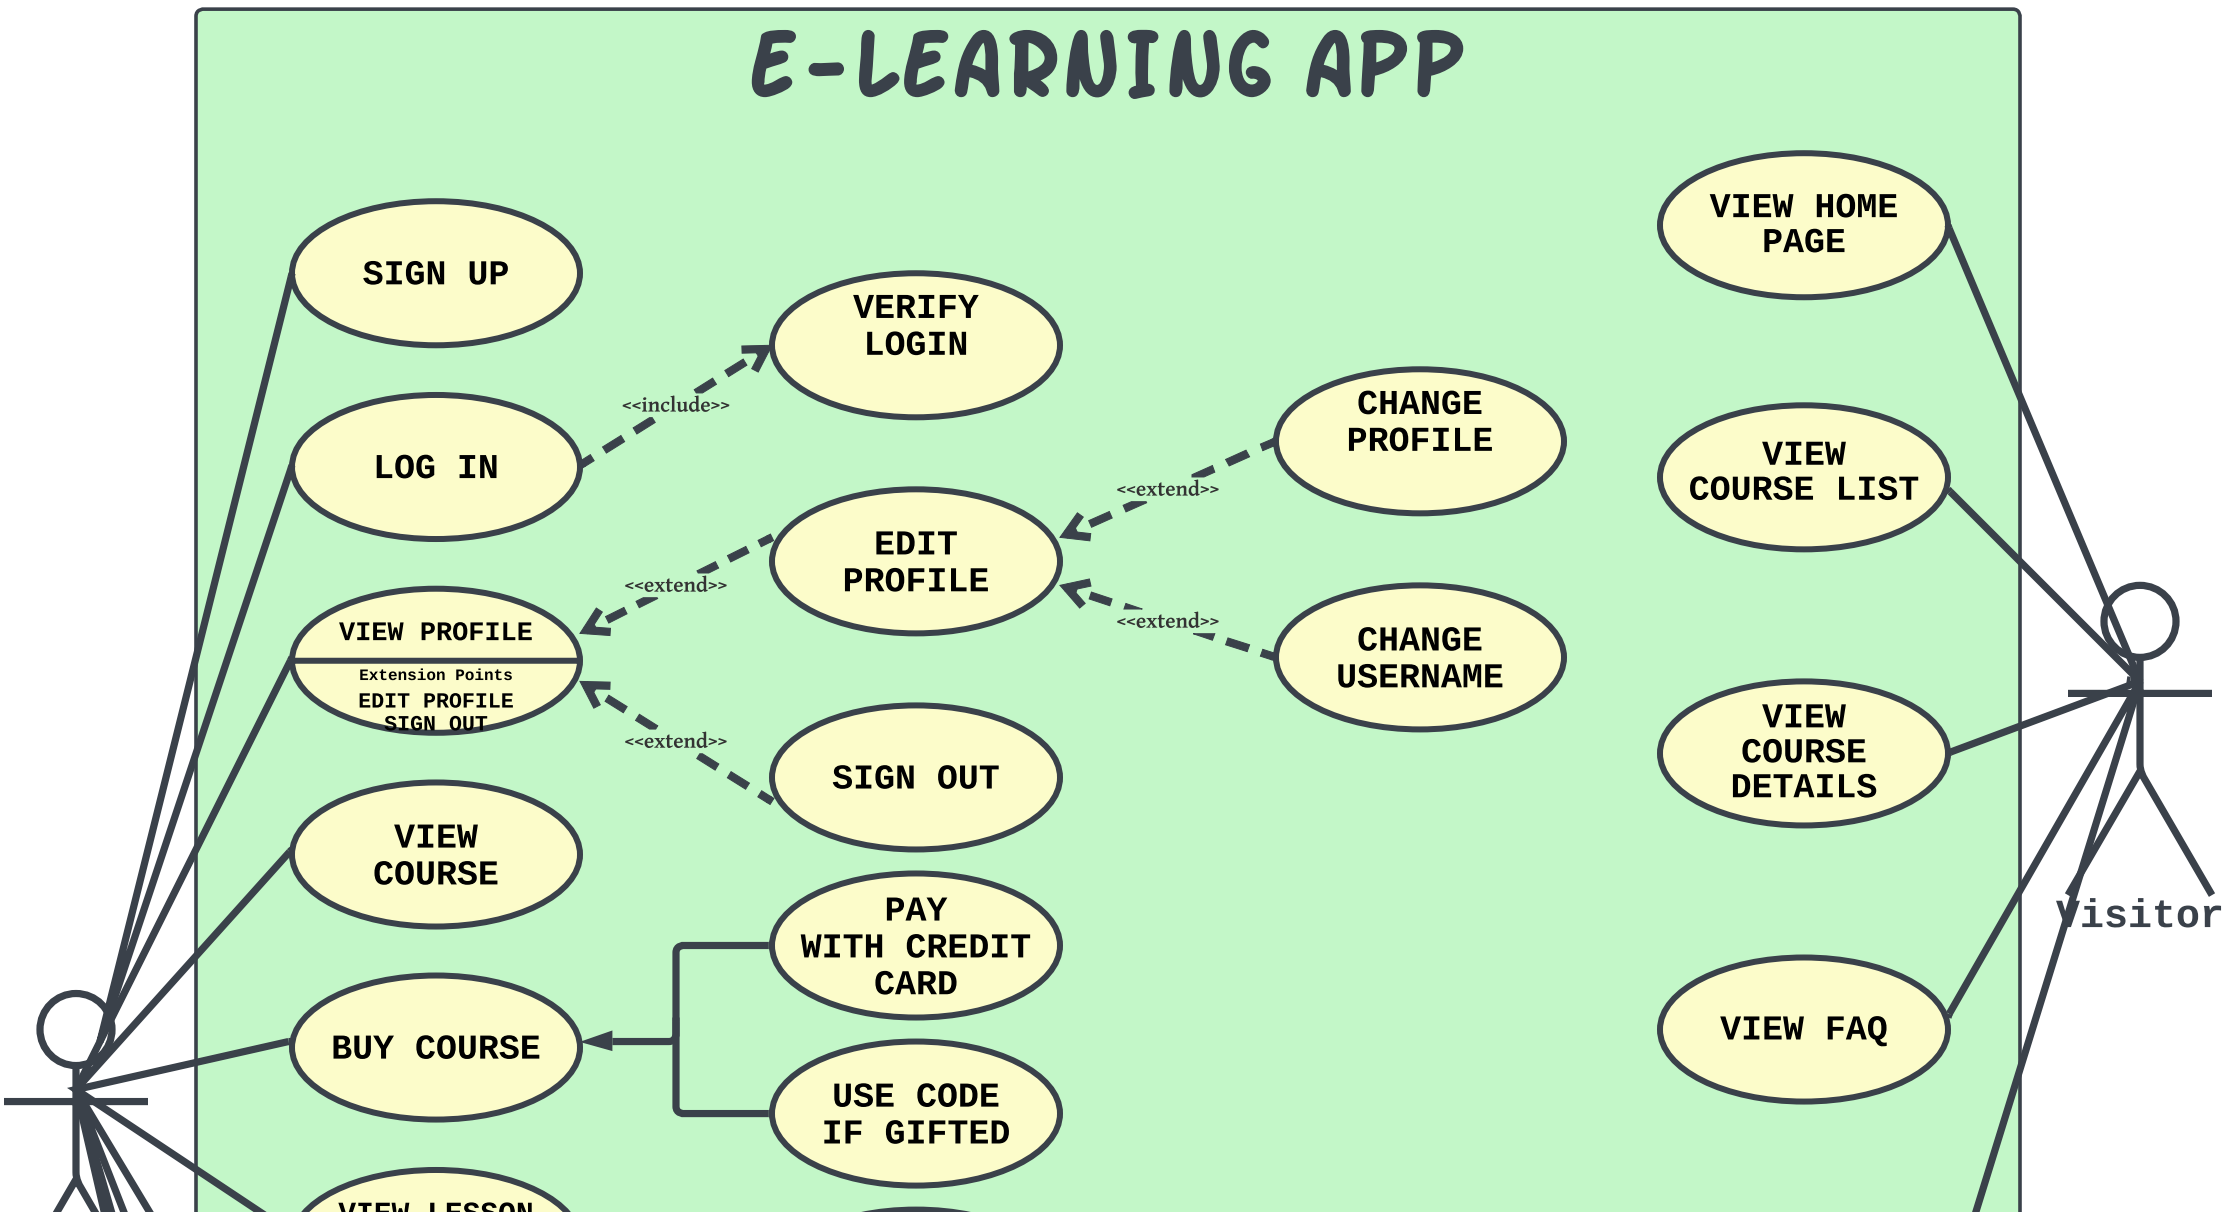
E-LEARNING APP

SIGN UP

VERIFY LOGIN

<<include>>

LOG IN

CHANGE PROFILE

<<extend>>

EDIT PROFILE

<<extend>>

VIEW PROFILE

Extension Points
EDIT PROFILE
SIGN OUT

<<extend>>

CHANGE USERNAME

<<extend>>

SIGN OUT

VIEW COURSE

PAY WITH CREDIT CARD

BUY COURSE

USE CODE IF GIFTED

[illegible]

VIEW HOME PAGE

VIEW COURSE LIST

VIEW COURSE DETAILS

VIEW FAQ

Visitor